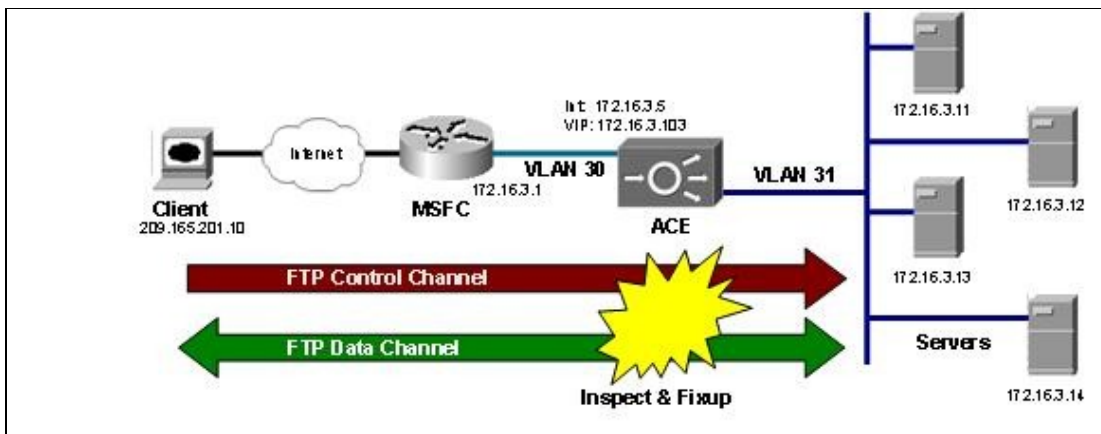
Int: 172.16.3.5
VIP: 172.16.3.103

Internet

VLAN 30

VLAN 31

172.16.3.1

Client
209.165.201.10

MSFC

ACE

172.16.3.11

172.16.3.12

172.16.3.13

172.16.3.14

Servers

FTP Control Channel

FTP Data Channel

Inspect & Fixup